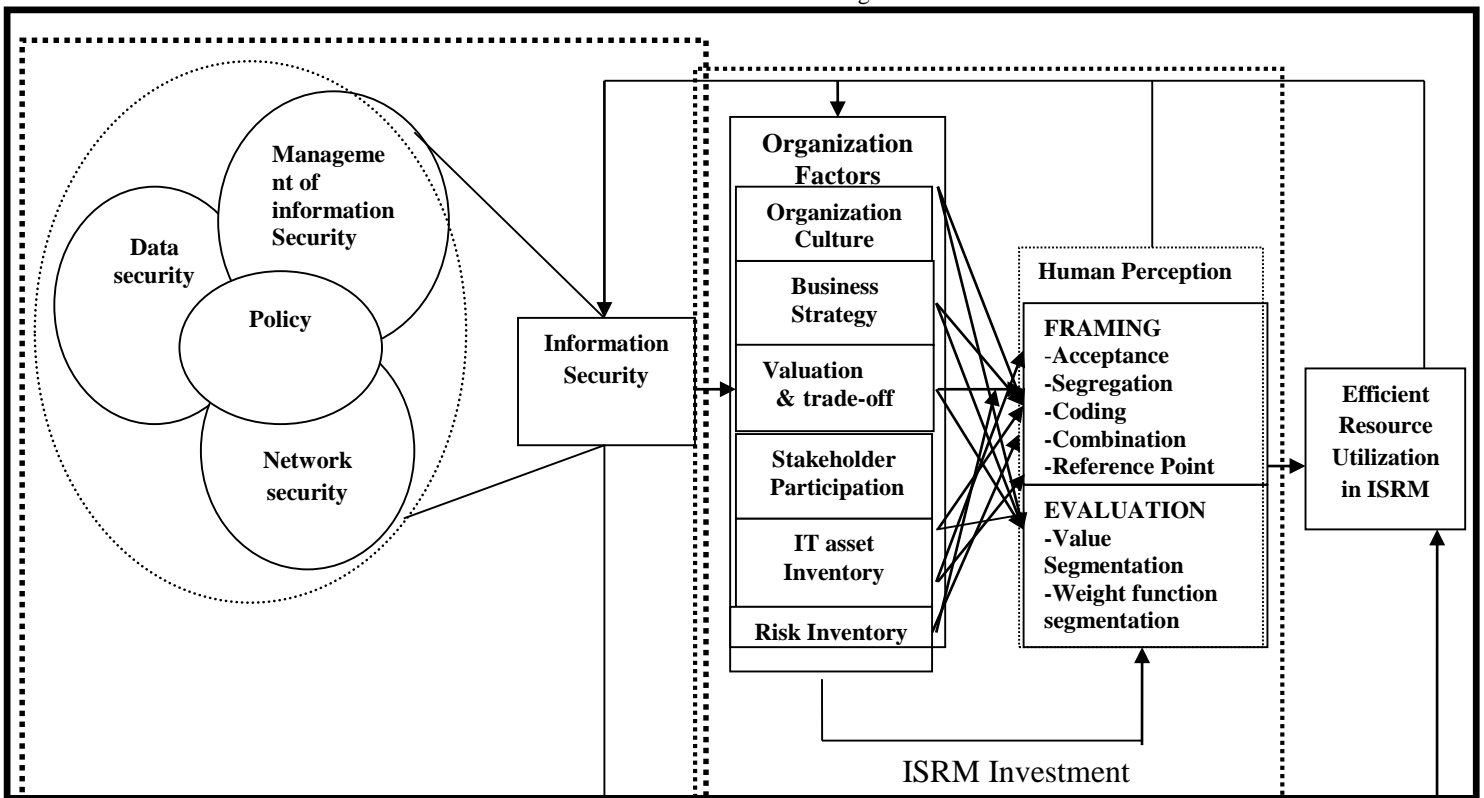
Manageme nt of information Security

Data security

Policy

Network security

Information Security

Organization Factors

Organization Culture

Business Strategy

Valuation & trade-off

Stakeholder Participation

IT asset Inventory

Risk Inventory

Human Perception

FRAMING
-Acceptance
-Segregation
-Coding
-Combination
-Reference Point

EVALUATION
-Value Segmentation
-Weight function segmentation

Efficient Resource Utilization in ISRM

ISRM Investment